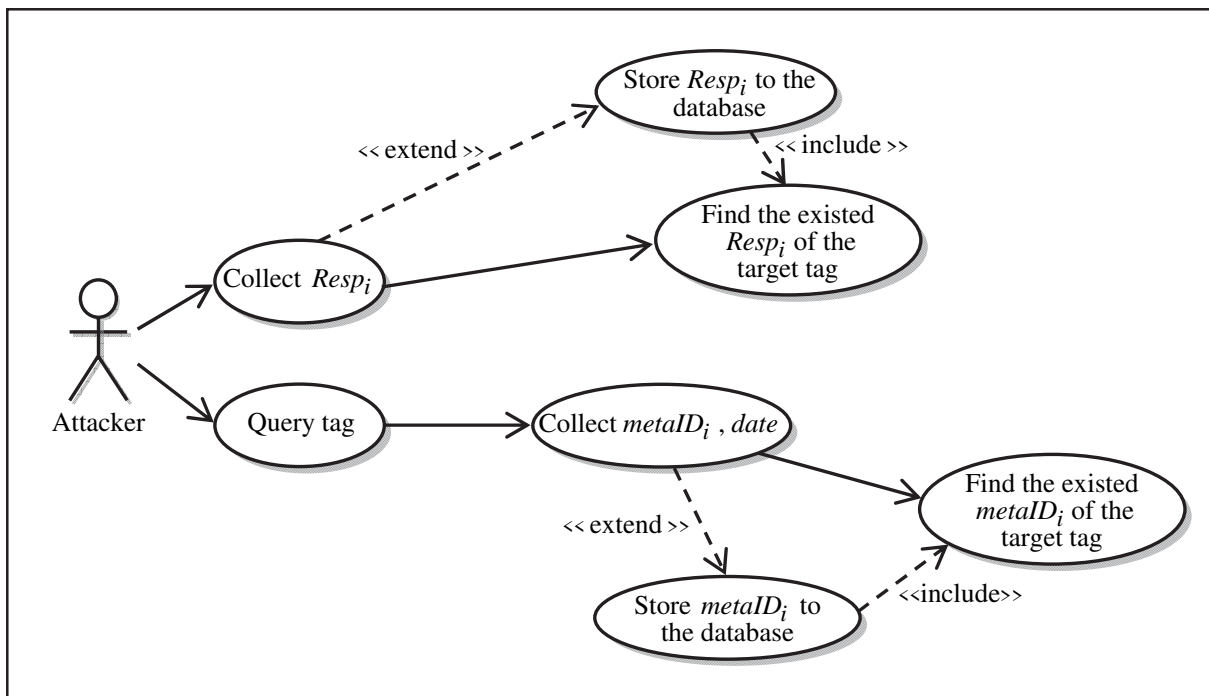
Store $Resp_i$ to the database

<< extend >>

<< include >>

Find the existed $Resp_i$ of the target tag

Collect $Resp_i$

Attacker

Query tag

Collect $metaID_i$ , $date$

Find the existed $metaID_i$ of the target tag

<< extend >>

Store $metaID_i$ to the database

<<include>>